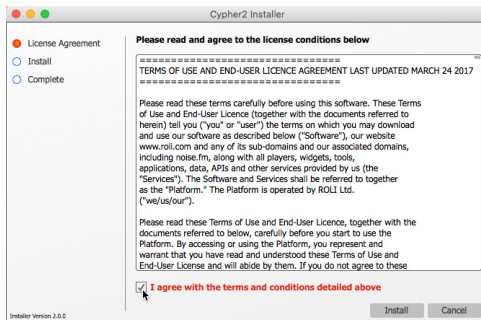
Cypher2 Installer

License Agreement
Install
Complete

Please read and agree to the license conditions below

==================================
TERMS OF USE AND END-USER LICENCE AGREEMENT LAST UPDATED MARCH 24 2017
==================================

Please read these terms carefully before using this software. These Terms of Use and End-User Licence (together with the documents referred to herein) tell you ("you" or "user") the terms on which you may download and use our software as described below ("Software"), our website www.roli.com and any of its sub-domains and our associated domains, including noise.fm, along with all players, widgets, tools, applications, data, APIs and other services provided by us (the "Services"). The Software and Services shall be referred to together as the "Platform." The Platform is operated by ROLI Ltd. ("we/us/our").

Please read these Terms of Use and End-User Licence, together with the documents referred to below, carefully before you start to use the Platform. By accessing or using the Platform, you represent and warrant that you have read and understood these Terms of Use and End-User License and will abide by them. If you do not agree to these

I agree with the terms and conditions detailed above

Installer Version 2.0.0

Install
Cancel